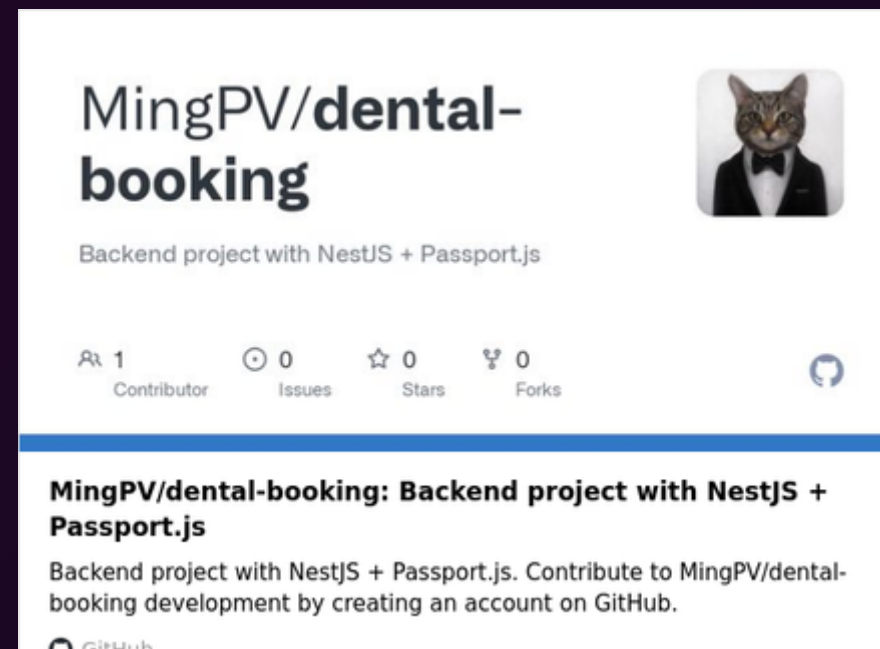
MingPV/dental-booking

Backend project with NestJS + Passport.js

1 Contributor
0 Issues
0 Stars
0 Forks

MingPV/dental-booking: Backend project with NestJS + Passport.js

Backend project with NestJS + Passport.js. Contribute to MingPV/dental-booking development by creating an account on GitHub.

GitHub